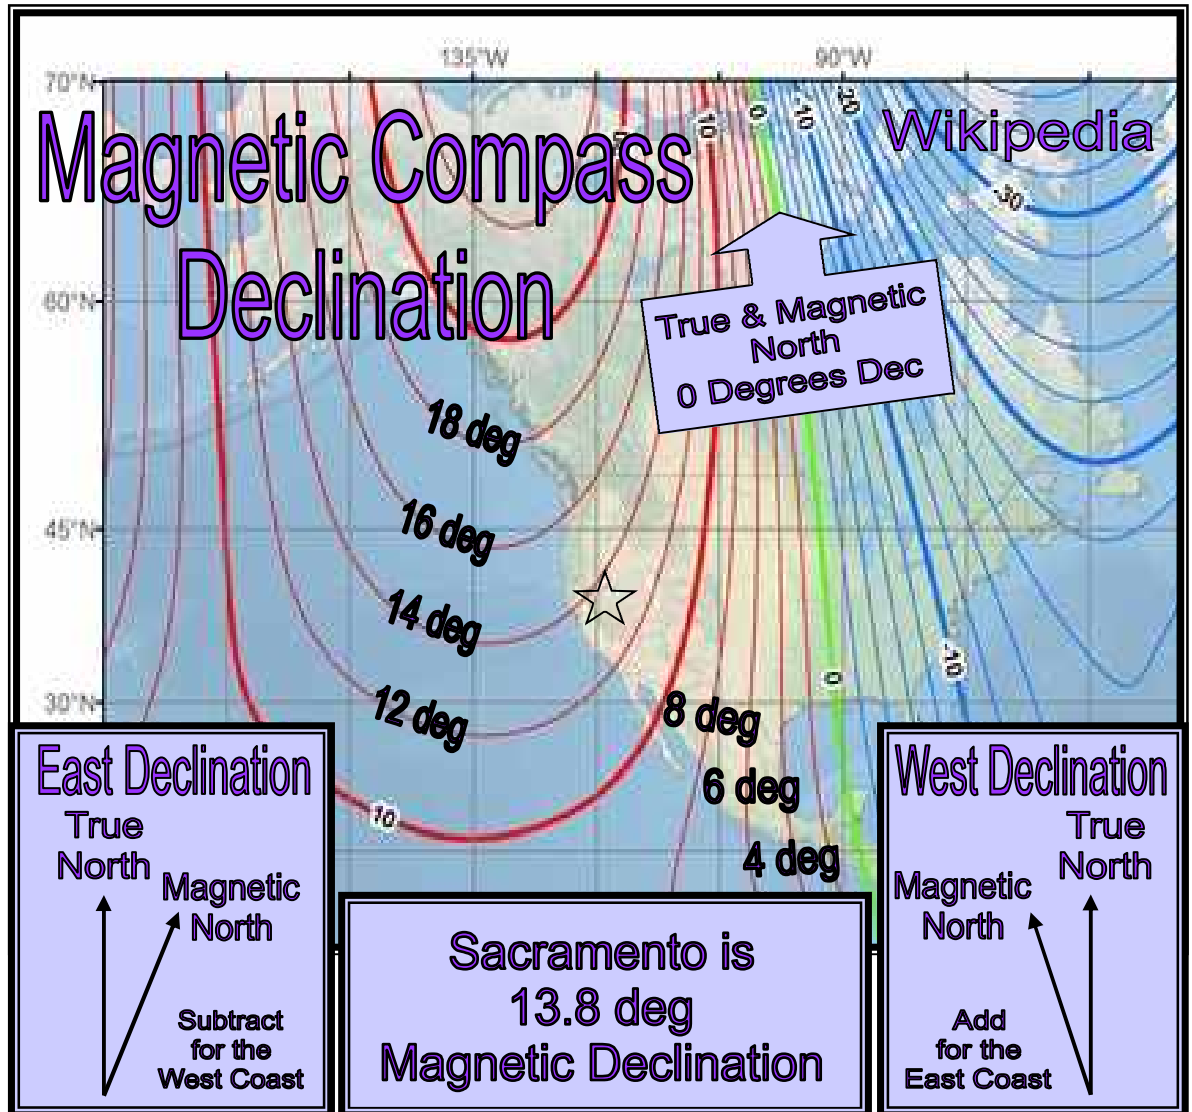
135°W

90°W

70°N

60°N

45°N

30°N

Magnetic Compass Declination

Wikipedia

10

0

10

20

30

True & Magnetic North 0 Degrees Dec

18 deg

16 deg

14 deg

12 deg

8 deg

6 deg

4 deg

0

-10

10

East Declination

True North

Magnetic North

Subtract for the West Coast

Sacramento is 13.8 deg Magnetic Declination

West Declination

True North

Magnetic North

Add for the East Coast